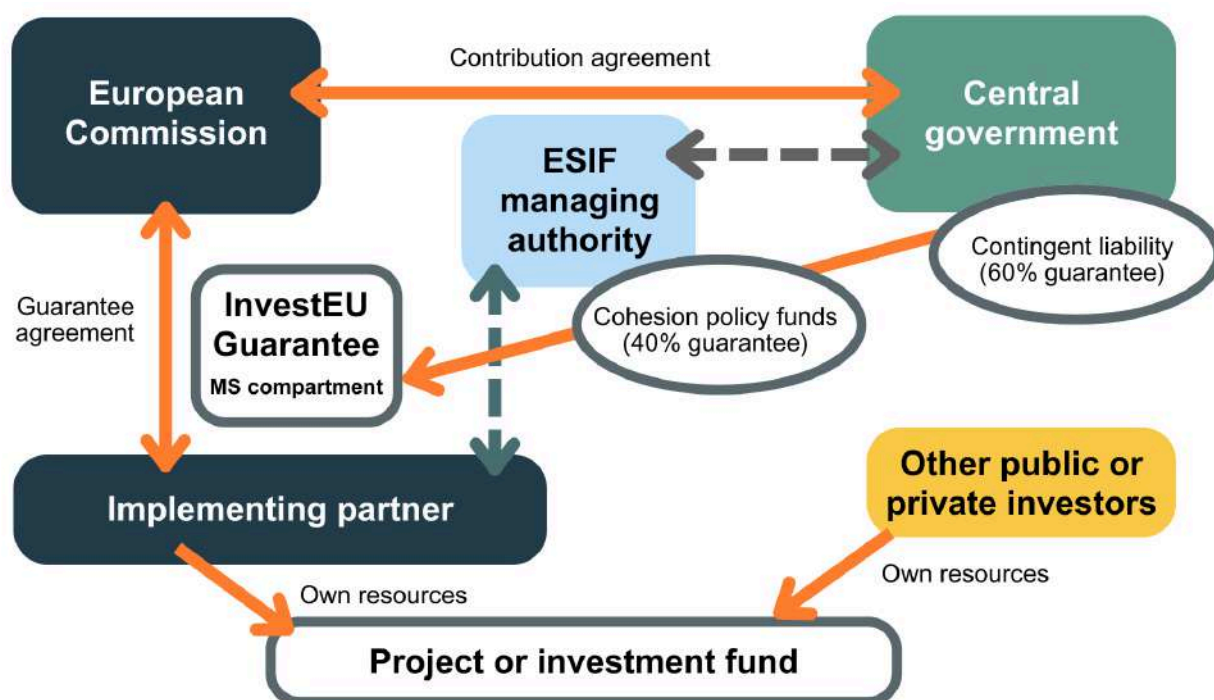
European Commission

Contribution agreement

Central government

ESIF managing authority

Contingent liability (60% guarantee)

Guarantee agreement

InvestEU Guarantee
MS compartment

Cohesion policy funds (40% guarantee)

Other public or private investors

Implementing partner

Own resources

Own resources

Project or investment fund